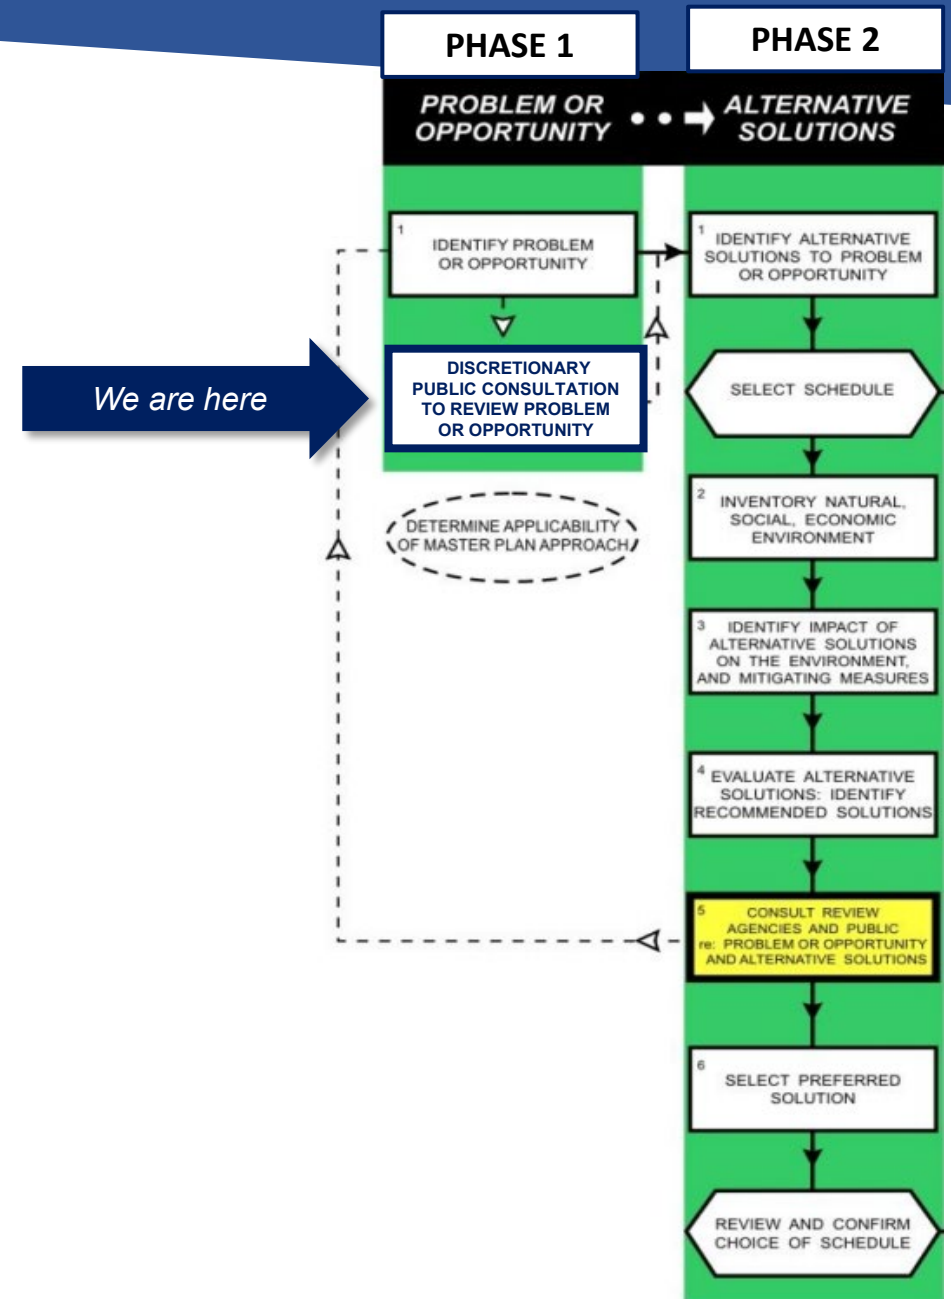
PHASE 1

PHASE 2

PROBLEM OR OPPORTUNITY

ALTERNATIVE SOLUTIONS

1 IDENTIFY PROBLEM OR OPPORTUNITY

We are here

DISCRETIONARY PUBLIC CONSULTATION TO REVIEW PROBLEM OR OPPORTUNITY

DETERMINE APPLICABILITY OF MASTER PLAN APPROACH

1 IDENTIFY ALTERNATIVE SOLUTIONS TO PROBLEM OR OPPORTUNITY

SELECT SCHEDULE

2 INVENTORY NATURAL, SOCIAL, ECONOMIC ENVIRONMENT

3 IDENTIFY IMPACT OF ALTERNATIVE SOLUTIONS ON THE ENVIRONMENT, AND MITIGATING MEASURES

4 EVALUATE ALTERNATIVE SOLUTIONS: IDENTIFY RECOMMENDED SOLUTIONS

5 CONSULT REVIEW AGENCIES AND PUBLIC re: PROBLEM OR OPPORTUNITY AND ALTERNATIVE SOLUTIONS

6 SELECT PREFERRED SOLUTION

REVIEW AND CONFIRM CHOICE OF SCHEDULE